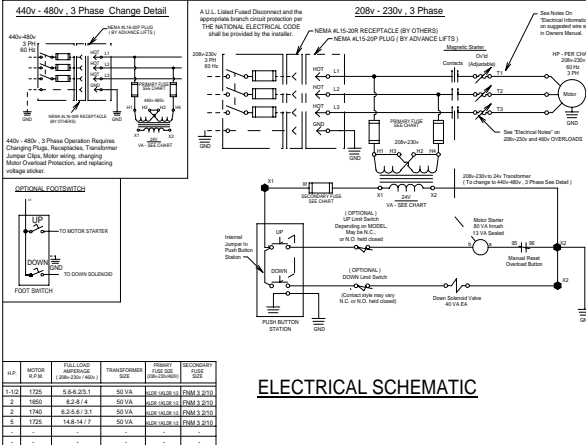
440v - 480v , 3 Phase Change Detail

NEMA #L16-20P PLUG ( BY ADVANCE LIFTS )

440v-480v 3 PH 60 Hz

HOT L1
HOT L2
HOT L3

NEMA #L16-20R RECEPTACLE (BY OTHERS)

GND

PRIMARY FUSE SEE CHART

H1 H3 H2 H4

440v-480v

X1 X2

VA - SEE CHART

440v - 480v , 3 Phase Operation Requires Changing Plugs, Receptacles, Transformer Jumper Clips, Motor wiring, changing Motor Overload Protection, and replacing voltage sticker.

OPTIONAL FOOTSWITCH

UP

TO MOTOR STARTER

DOWN

GND

TO DOWN SOLENOID

FOOT SWITCH

A U.L. Listed Fused Disconnect and the appropriate branch circuit protection per THE NATIONAL ELECTRICAL CODE shall be provided by the installer.

208v - 230v , 3 Phase

NEMA #L15-20R RECEPTACLE (BY OTHERS)

NEMA #L15-20P PLUG ( BY ADVANCE LIFTS )

208v-230v 3 PH 60 Hz

HOT L1
HOT L2
HOT L3

GND

Magnetic Starter

Contacts

Ov'ld (Adjustable)

T1
T2
T3

See Notes On "Electrical Informatio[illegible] on suggested wire s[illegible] in Owners Manual.

HP - PER CHA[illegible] 208v-230v 60 Hz 3 PH

Motor

See "Electrical Notes" on 208v-230v and 460v OVERLOADS

PRIMARY FUSE SEE CHART

GND

H1 H3 H2 H4

208v-230v

208v-230v to 24v Transformer (To change to 440v-480v , 3 Phase See Detail )

X1

X0

SECONDARY FUSE SEE CHART

24V

VA - SEE CHART

X2

( OPTIONAL ) UP Limit Switch Depending on MODEL, May be N.C., or N.O. held closed

Motor Starter 80 VA Inrush 13 VA Sealed

Internal Jumper In Push Button Station

UP

DOWN

95 96

Manual Reset Overload Button

( OPTIONAL ) DOWN Limit Switch

(Contact style may vary N.C. or N.O. held closed)

Down Solenoid Valve 40 VA EA

PUSH BUTTON STATION

GND

GN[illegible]

| H.P. | MOTOR R.P.M. | FULL LOAD AMPERAGE ( 208v-230v / 460v ) | TRANSFORMER SIZE | PRIMARY FUSE SIZE (208v-230v/460v) | SECONDARY FUSE SIZE |
|---|---|---|---|---|---|
| 1-1/2 | 1725 | 5.6-6.2/3.1 | 50 VA | KLDR 1/KLDR 1/2 | FNM 3 2/10 |
| 2 | 1650 | 8.2-8 / 4 | 50 VA | KLDR 1/KLDR 1/2 | FNM 3 2/10 |
| 2 | 1740 | 6.2-5.6 / 3.1 | 50 VA | KLDR 1/KLDR 1/2 | FNM 3 2/10 |
| 5 | 1725 | 14.8-14 / 7 | 50 VA | KLDR 1/KLDR 1/2 | FNM 3 2/10 |

ELECTRICAL SCHEMATIC